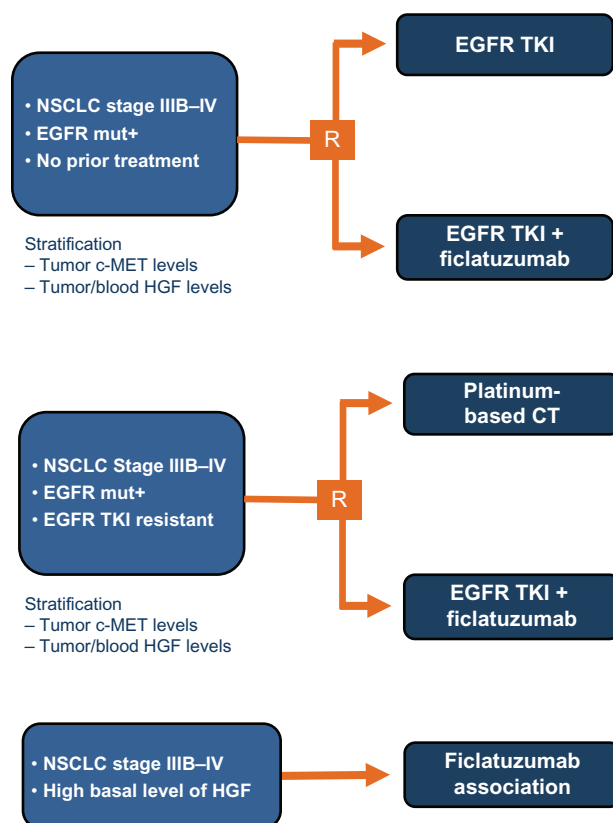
• NSCLC stage IIIB–IV
• EGFR mut+
• No prior treatment

R

EGFR TKI

EGFR TKI + ficlatuzumab

Stratification
– Tumor c-MET levels
– Tumor/blood HGF levels

• NSCLC Stage IIIB–IV
• EGFR mut+
• EGFR TKI resistant

R

Platinum-based CT

EGFR TKI + ficlatuzumab

Stratification
– Tumor c-MET levels
– Tumor/blood HGF levels

• NSCLC stage IIIB–IV
• High basal level of HGF

Ficlatuzumab association